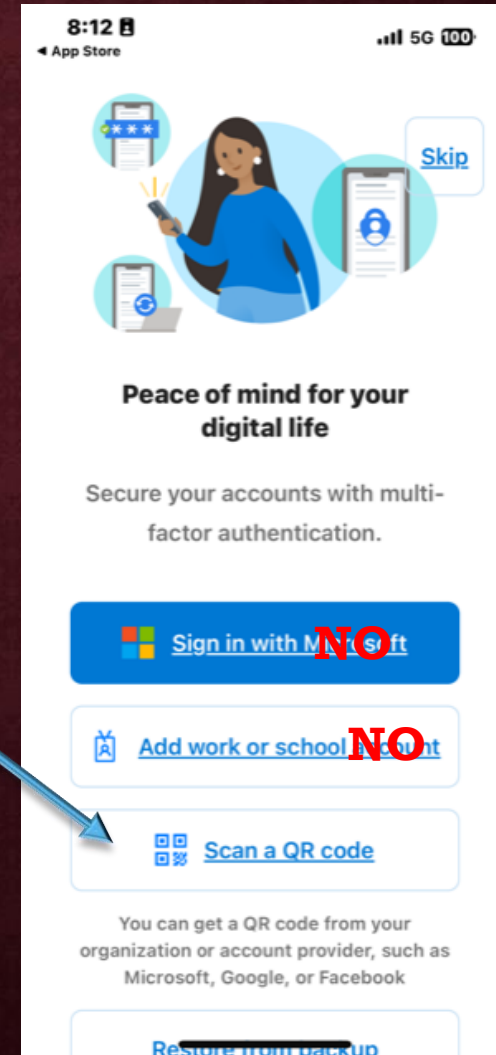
8:12
◂ App Store
5G 100

Skip

Peace of mind for your digital life

Secure your accounts with multi-factor authentication.

Sign in with M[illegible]soft NO

Add work or school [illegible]count NO

Scan a QR code

You can get a QR code from your organization or account provider, such as Microsoft, Google, or Facebook

Restore from backup